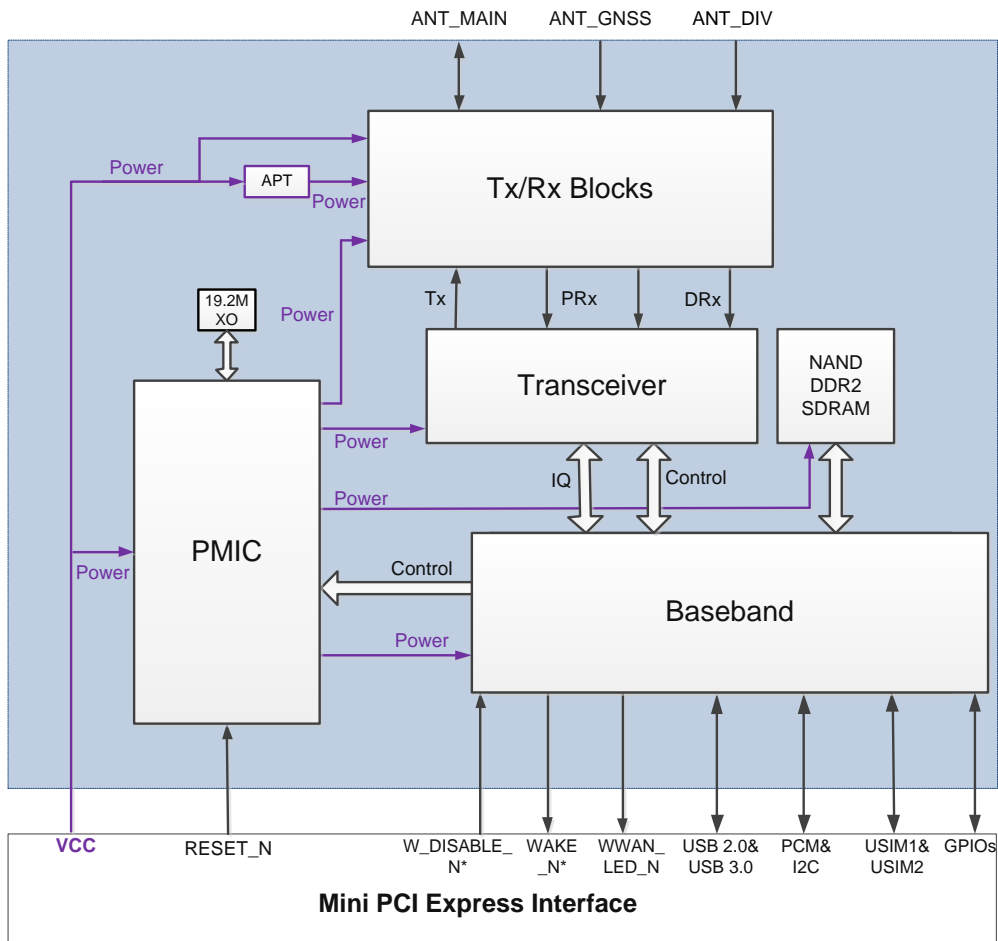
ANT_MAIN
ANT_GNSS
ANT_DIV

Power
APT
Power
Tx/Rx Blocks

19.2M XO
Power
Tx
PRx
DRx

Transceiver
NAND DDR2 SDRAM

Power
IQ
Control
Power

PMIC
Power
Control
Baseband
Power

VCC
RESET_N
W_DISABLE_N*
WAKE_N*
WWAN_LED_N
USB 2.0& USB 3.0
PCM& I2C
USIM1& USIM2
GPIOs

Mini PCI Express Interface